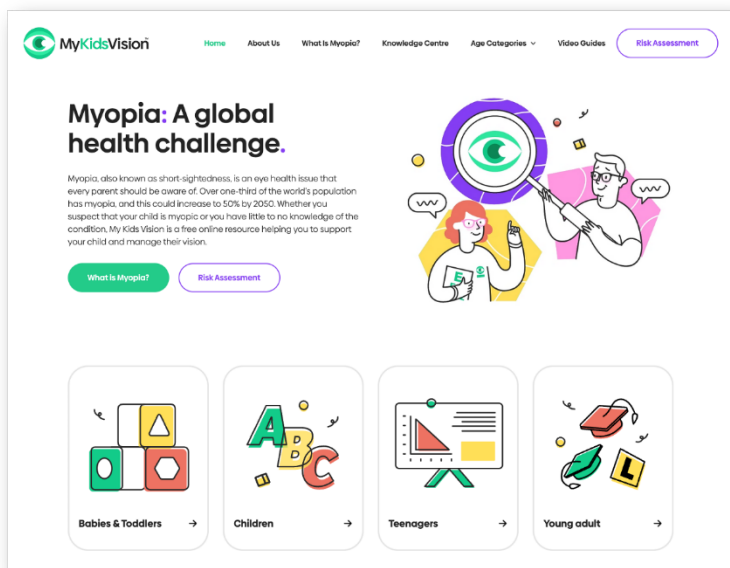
MyKidsVision

Home About Us What Is Myopia? Knowledge Centre Age Categories Video Guides Risk Assessment

Myopia: A global health challenge.

Myopia, also known as short-sightedness, is an eye health issue that every parent should be aware of. Over one-third of the world's population has myopia, and this could increase to 50% by 2050. Whether you suspect that your child is myopic or you have little to no knowledge of the condition, My Kids Vision is a free online resource helping you to support your child and manage their vision.

What Is Myopia? Risk Assessment

E

A B C

L

Babies & Toddlers →

Children →

Teenagers →

Young adult →